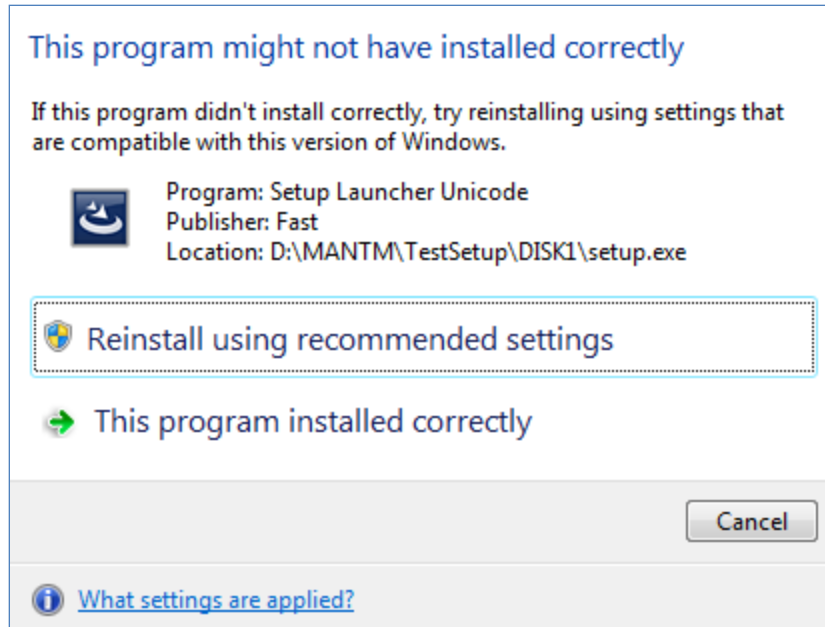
This program might not have installed correctly

If this program didn't install correctly, try reinstalling using settings that are compatible with this version of Windows.

Program: Setup Launcher Unicode
Publisher: Fast
Location: D:\MANTM\TestSetup\DISK1\setup.exe

Reinstall using recommended settings

This program installed correctly

Cancel

What settings are applied?